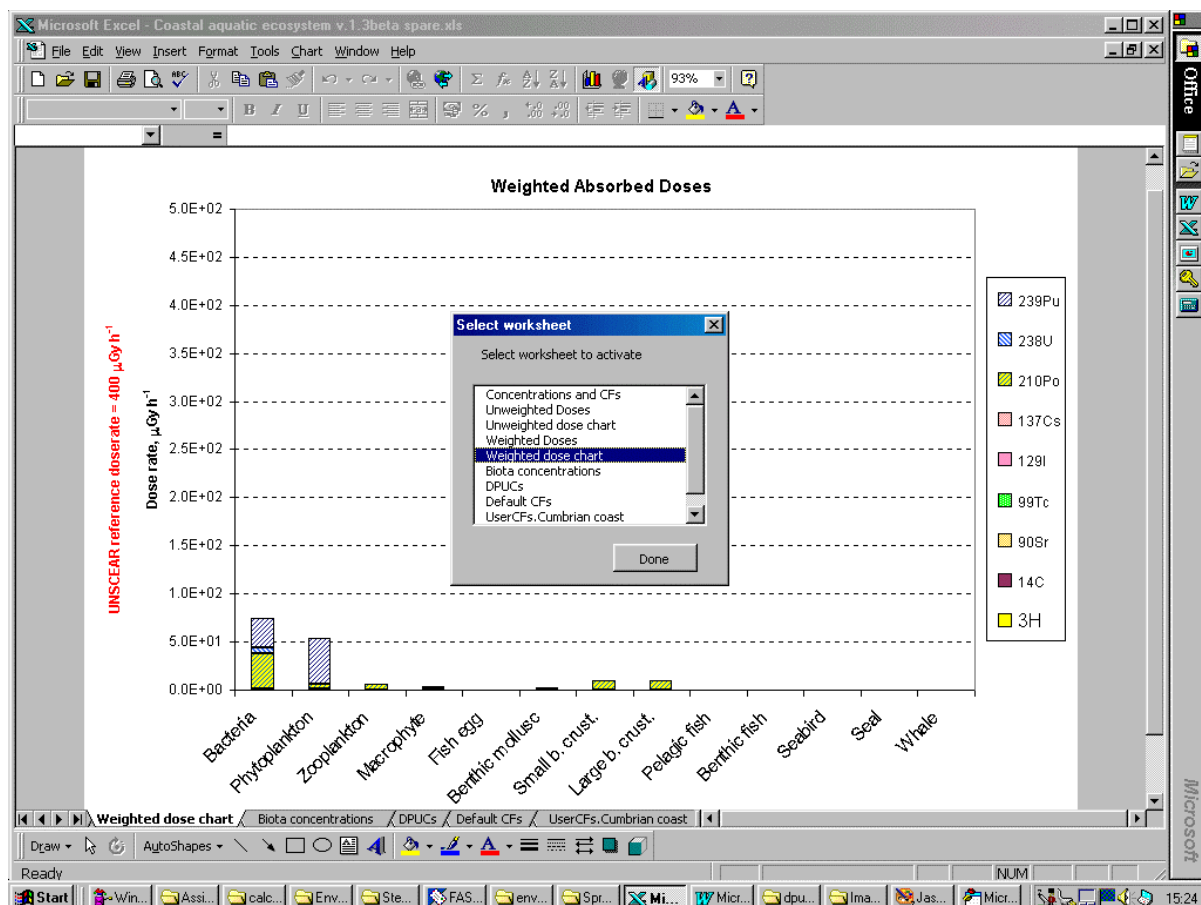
Microsoft Excel - Coastal aquatic ecosystem v.1.3beta spare.xls

File Edit View Insert Format Tools Chart Window Help

93%

B I U

%

=

Office

Weighted Absorbed Doses

5.0E+02
4.5E+02
4.0E+02
3.5E+02
3.0E+02
2.5E+02
2.0E+02
1.5E+02
1.0E+02
5.0E+01
0.0E+00

UNSCEAR reference doserate = 400 $\mu Gy\ h^{-1}$

Dose rate, $\mu Gy\ h^{-1}$

Bacteria
Phytoplankton
Zooplankton
Macrophyte
Fish egg
Benthic mollusc
Small b. crust.
Large b. crust.
Pelagic fish
Benthic fish
Seabird
Seal
Whale

239Pu
238U
210Po
137Cs
129I
99Tc
90Sr
14C
3H

Select worksheet

Select worksheet to activate

Concentrations and CFs
Unweighted Doses
Unweighted dose chart
Weighted Doses
Weighted dose chart
Biota concentrations
DPUCs
Default CFs
UserCFs.Cumbrian coast

Done

Weighted dose chart | Biota concentrations | DPUCs | Default CFs | UserCFs.Cumbrian coast

Draw AutoShapes

Ready

NUM

Microsoft

Start | Win... | Assi... | calc... | Env... | Ste... | FAS... | env... | Spr... | Mi... | Micr... | dpu... | Ima... | Jas... | Micr... | 15:24